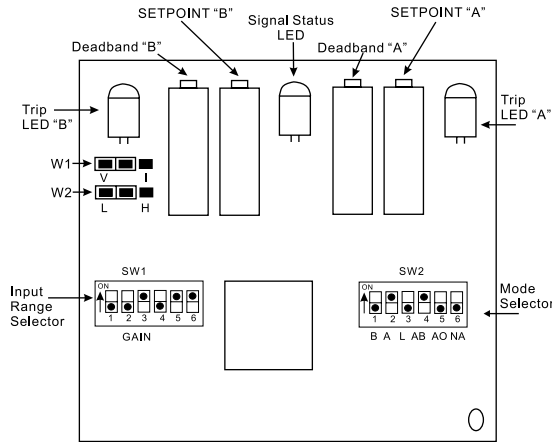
SETPOINT "B"
Signal Status LED
SETPOINT "A"
Deadband "B"
Deadband "A"
Trip LED "B"
Trip LED "A"
W1
V
I
W2
L
H
Input Range Selector
SW1
ON
1 2 3 4 5 6
GAIN
SW2
ON
1 2 3 4 5 6
B A L AB AO NA
Mode Selector